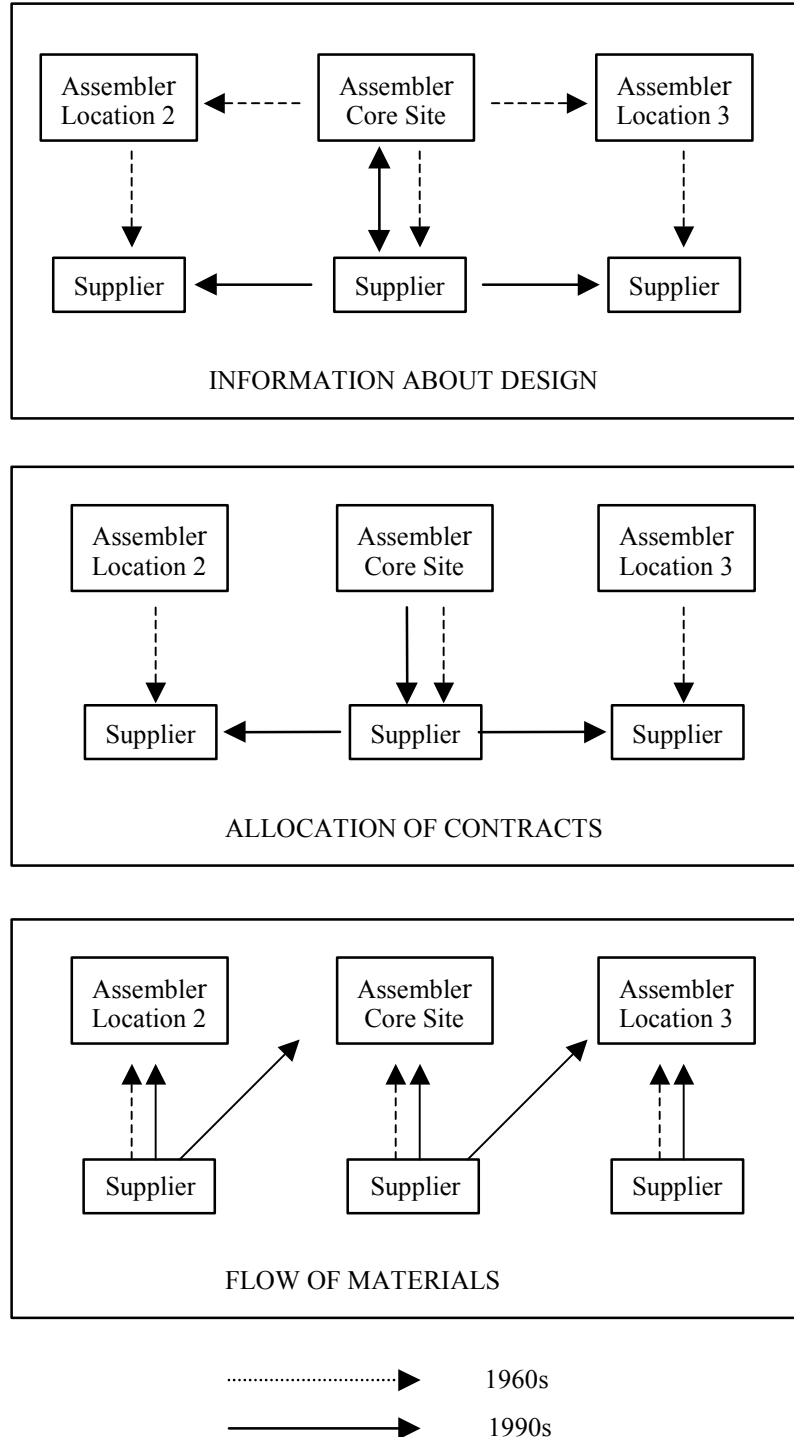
Assembler Location 2

Assembler Core Site

Assembler Location 3

Supplier

Supplier

Supplier

INFORMATION ABOUT DESIGN

Assembler Location 2

Assembler Core Site

Assembler Location 3

Supplier

Supplier

Supplier

ALLOCATION OF CONTRACTS

Assembler Location 2

Assembler Core Site

Assembler Location 3

Supplier

Supplier

Supplier

FLOW OF MATERIALS

1960s

1990s